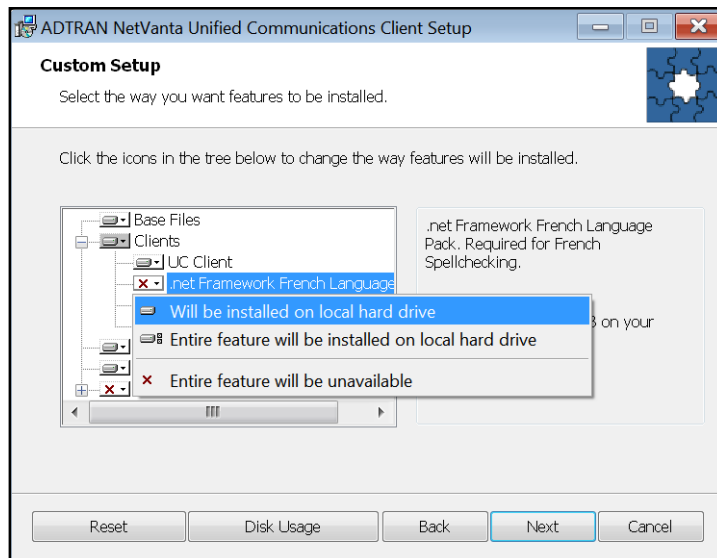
ADTRAN NetVanta Unified Communications Client Setup

Custom Setup

Select the way you want features to be installed.

Click the icons in the tree below to change the way features will be installed.

Base Files
Clients
UC Client
.net Framework French Language

Will be installed on local hard drive
Entire feature will be installed on local hard drive
Entire feature will be unavailable

.net Framework French Language Pack. Required for French Spellchecking.

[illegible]B on your

Reset
Disk Usage
Back
Next
Cancel